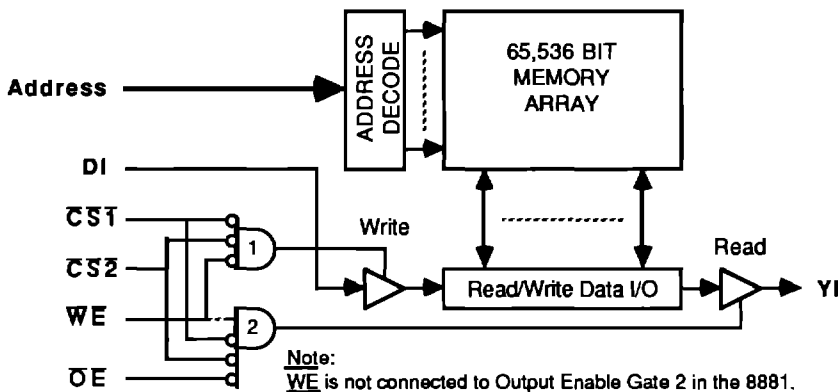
ADDRESS DECODE

65,536 BIT MEMORY ARRAY

Address

DI

$\overline{CS1}$

$\overline{CS2}$

$\overline{WE}$

$\overline{OE}$

1

2

Write

Read/Write Data I/O

Read

YI

Note:
$\overline{WE}$ is not connected to Output Enable Gate 2 in the 8881.